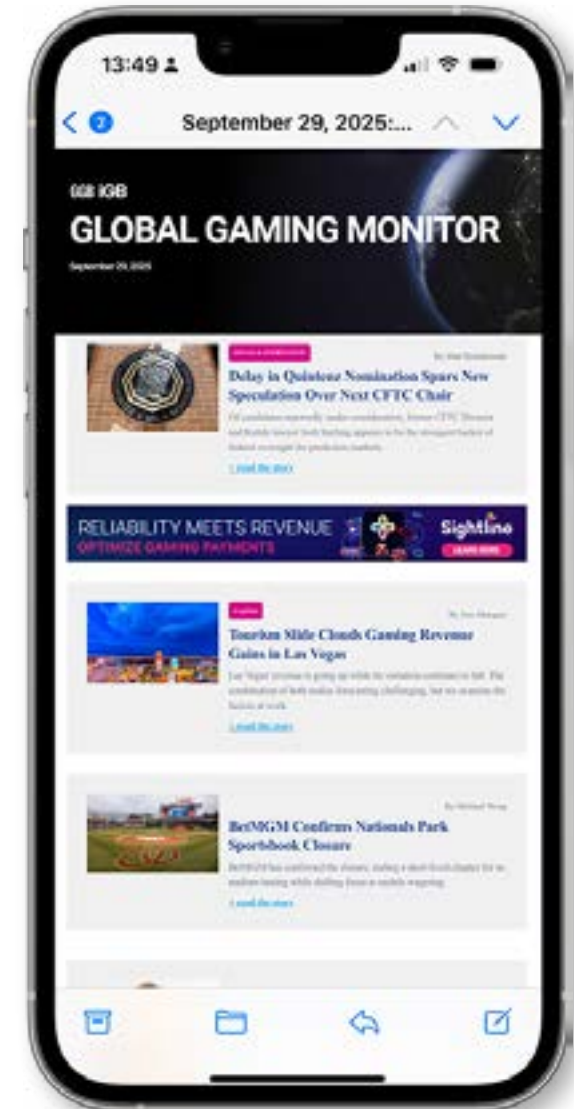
13:49

2

September 29, 2025:...

GGB IGB

GLOBAL GAMING MONITOR

September 29, 2025

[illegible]

By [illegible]

Delay in Quintenz Nomination Spurs New Speculation Over Next CFTC Chair

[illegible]

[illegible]

RELIABILITY MEETS REVENUE

OPTIMIZE GAMING PAYMENTS

Sightline

LEARN MORE

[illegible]

By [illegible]

Tourism Slide Clouds Gaming Revenue Gains in Las Vegas

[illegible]

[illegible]

By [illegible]

BetMGM Confirms Nationals Park Sportsbook Closure

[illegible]

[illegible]